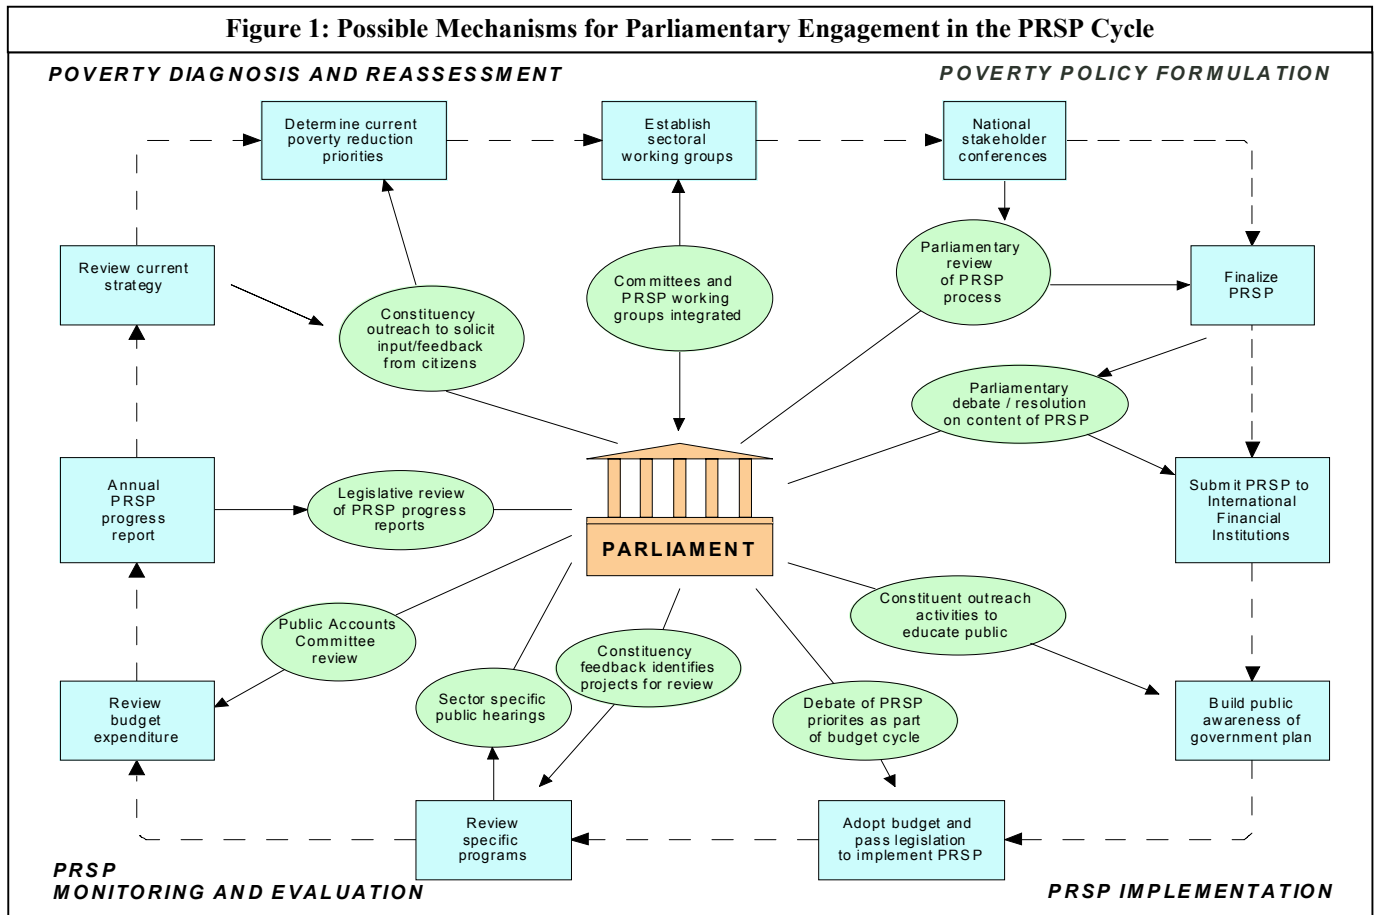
Figure 1: Possible Mechanisms for Parliamentary Engagement in the PRSP Cycle

POVERTY DIAGNOSIS AND REASSESSMENT

POVERTY POLICY FORMULATION

Determine current poverty reduction priorities

Establish sectoral working groups

National stakeholder conferences

Review current strategy

Constituency outreach to solicit input/feedback from citizens

Committees and PRSP working groups integrated

Parliamentary review of PRSP process

Finalize PRSP

Parliamentary debate / resolution on content of PRSP

Annual PRSP progress report

Legislative review of PRSP progress reports

PARLIAMENT

Submit PRSP to International Financial Institutions

Constituent outreach activities to educate public

Public Accounts Committee review

Constituency feedback identifies projects for review

Sector specific public hearings

Debate of PRSP priorites as part of budget cycle

Review budget expenditure

Build public awareness of government plan

Review specific programs

Adopt budget and pass legislation to implement PRSP

PRSP MONITORING AND EVALUATION

PRSP IMPLEMENTATION